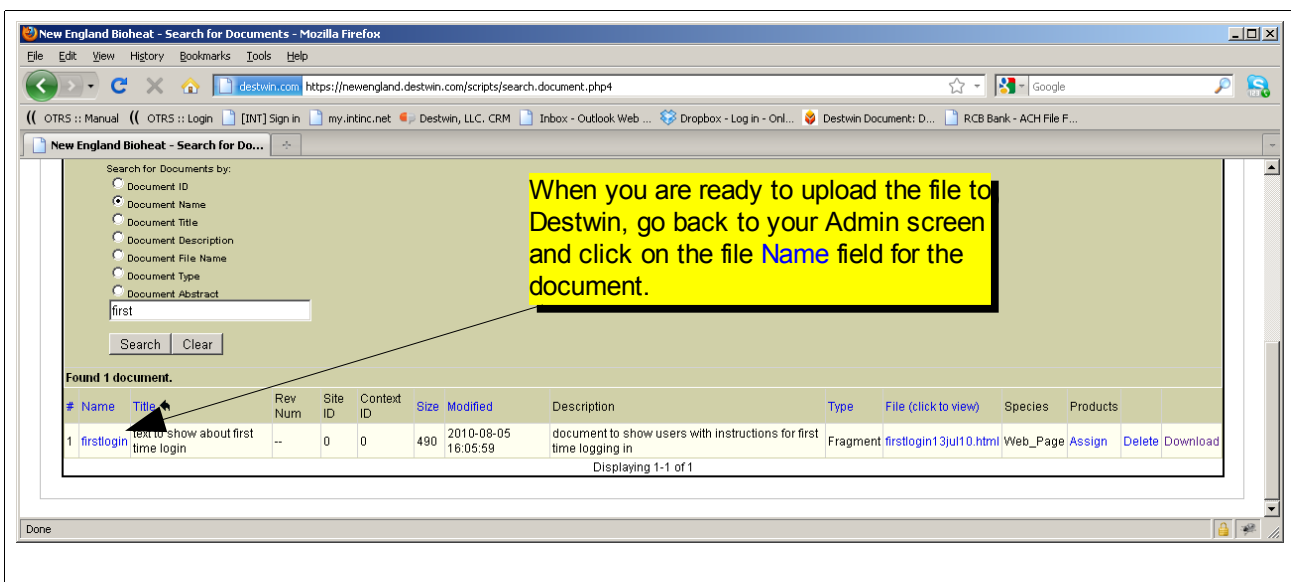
New England Bioheat - Search for Documents - Mozilla Firefox

File Edit View History Bookmarks Tools Help

destwin.com https://newengland.destwin.com/scripts/search.document.php4

Google

OTRS :: Manual OTRS :: Login [INT] Sign in my.intinc.net Destwin, LLC. CRM Inbox - Outlook Web ... Dropbox - Log in - Onl... Destwin Document: D... RCB Bank - ACH File F...

New England Bioheat - Search for Do...

Search for Documents by:
Document ID
Document Name
Document Title
Document Description
Document File Name
Document Type
Document Abstract

first

Search Clear

When you are ready to upload the file to Destwin, go back to your Admin screen and click on the file Name field for the document.

Found 1 document.

| # | Name | Title | Rev Num | Site ID | Context ID | Size | Modified | Description | Type | File (click to view) | Species | Products | | |
|---|---|---|---|---|---|---|---|---|---|---|---|---|---|---|
| 1 | firstlogin | text to show about first time login | -- | 0 | 0 | 490 | 2010-08-05 16:05:59 | document to show users with instructions for first time logging in | Fragment | firstlogin13jul10.html | Web_Page | Assign | Delete | Download |

Displaying 1-1 of 1

Done